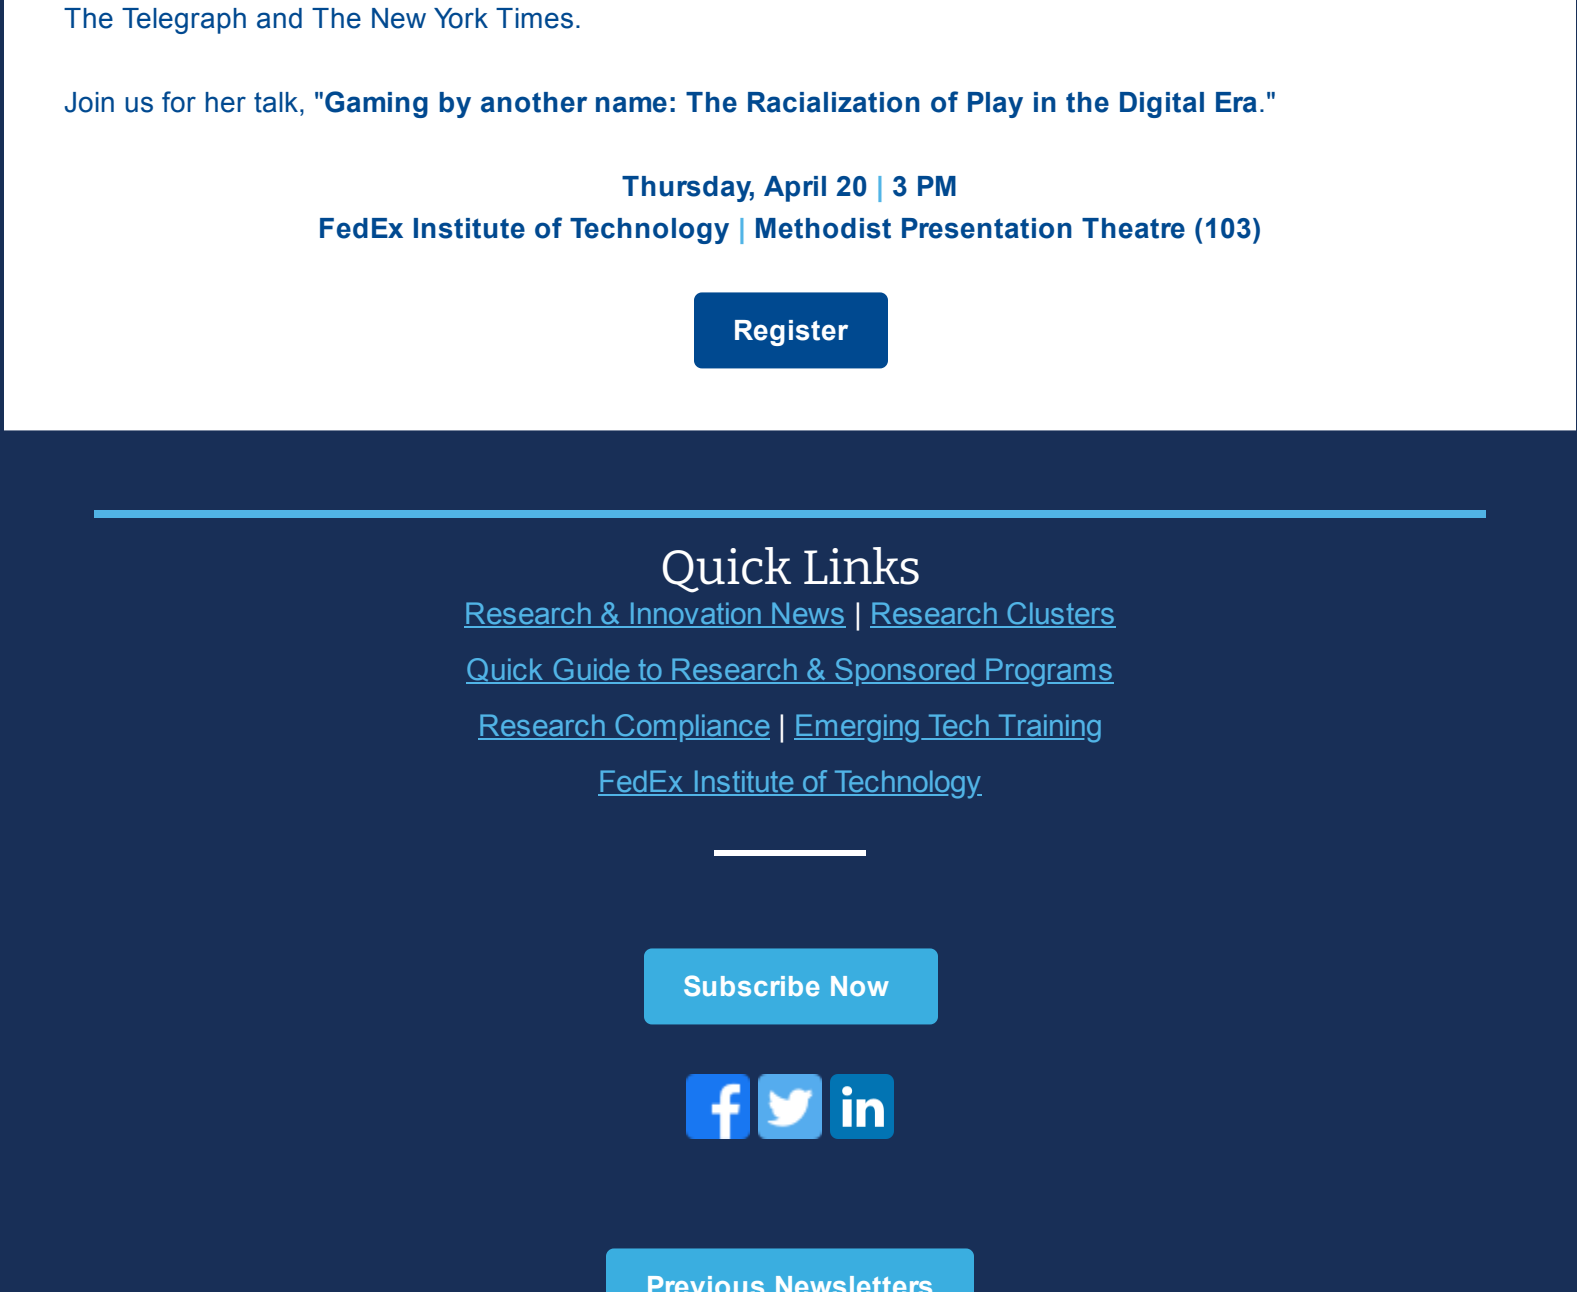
The Telegraph and The New York Times.

Join us for her talk, "Gaming by another name: The Racialization of Play in the Digital Era."

Thursday, April 20 | 3 PM
FedEx Institute of Technology | Methodist Presentation Theatre (103)

Register

Quick Links
Research & Innovation News | Research Clusters
Quick Guide to Research & Sponsored Programs
Research Compliance | Emerging Tech Training
FedEx Institute of Technology

Subscribe Now

f in

Previous Newsletters